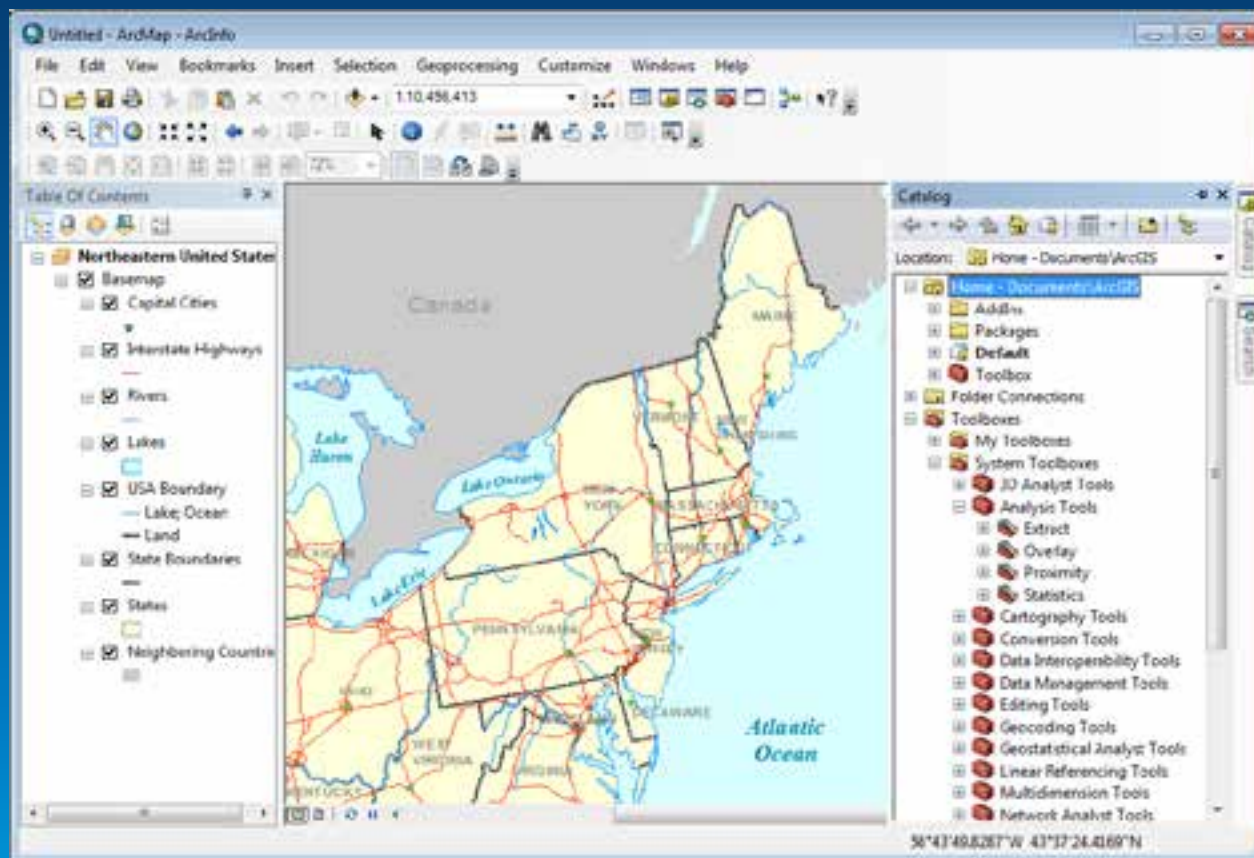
Untitled - ArcMap - ArcInfo

File Edit View Bookmarks Insert Selection Geoprocessing Customize Windows Help

1:10,496,413

72%

Table Of Contents

Northeastern United States
Basemap
Capital Cities
Interstate Highways
Rivers
Lakes
USA Boundary
Lake; Ocean
Land
State Boundaries
States
Neighboring Countries

Canada
Lake Huron
Lake Ontario
Lake Erie
MAINE
VERMONT
NEW HAMPSHIRE
NEW YORK
MASSACHUSETTS
CONNECTICUT
PENNSYLVANIA
NEW JERSEY
DELAWARE
MICHIGAN
OHIO
WEST VIRGINIA
VIRGINIA
KENTUCKY
Atlantic Ocean

Catalog
Location: Home - Documents\ArcGIS
Home - Documents\ArcGIS
AddIns
Packages
Default
Toolbox
Folder Connections
Toolboxes
My Toolboxes
System Toolboxes
3D Analyst Tools
Analysis Tools
Extract
Overlay
Proximity
Statistics
Cartography Tools
Conversion Tools
Data Interoperability Tools
Data Management Tools
Editing Tools
Geocoding Tools
Geostatistical Analyst Tools
Linear Referencing Tools
Multidimension Tools
Network Analyst Tools

56°43'49.8287"W 43°37'24.4169"N